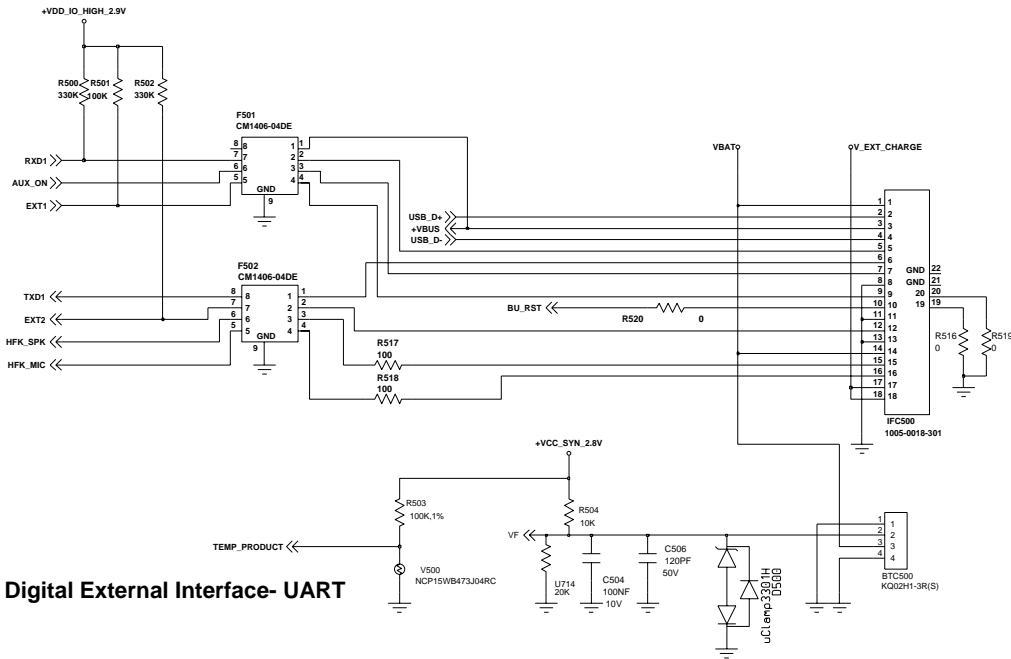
+VDD_IO_HIGH_2.9V

R500 330K
R501 100K
R502 330K

F501
CM1406-04DE
8 8
7 7
6 6
5 5
1 1
2 2
3 3
4 4
GND
9

RXD1
AUX_ON
EXT1

VBAT
V_EXT_CHARGE

USB_D+
+VBUS
USB_D-

F502
CM1406-04DE
8 8
7 7
6 6
5 5
1 1
2 2
3 3
4 4
GND
9

TXD1
EXT2
HFK_SPK
HFK_MIC

BU_RST
R520 0

R517
100
R518
100

1 1
2 2
3 3
4 4
5 5
6 6
7 7
8 8
9 9
10 10
11 11
12 12
13 13
14 14
15 15
16 16
17 17
18 18
GND 22
GND 21
20 20
19 19

R516 0
R519 0

IFC500
1005-0018-301

+VCC_SYN_2.8V

R503
100K,1%

TEMP_PRODUCT

V500
NCP15WB473J04RC

R504
10K

VF

U714
20K

C504
100NF
10V

C506
120PF
50V

uClamp3301H
D500

1 1
2 2
3 3
4 4

BTC500
KQ02H1-3R(S)

Digital External Interface- UART